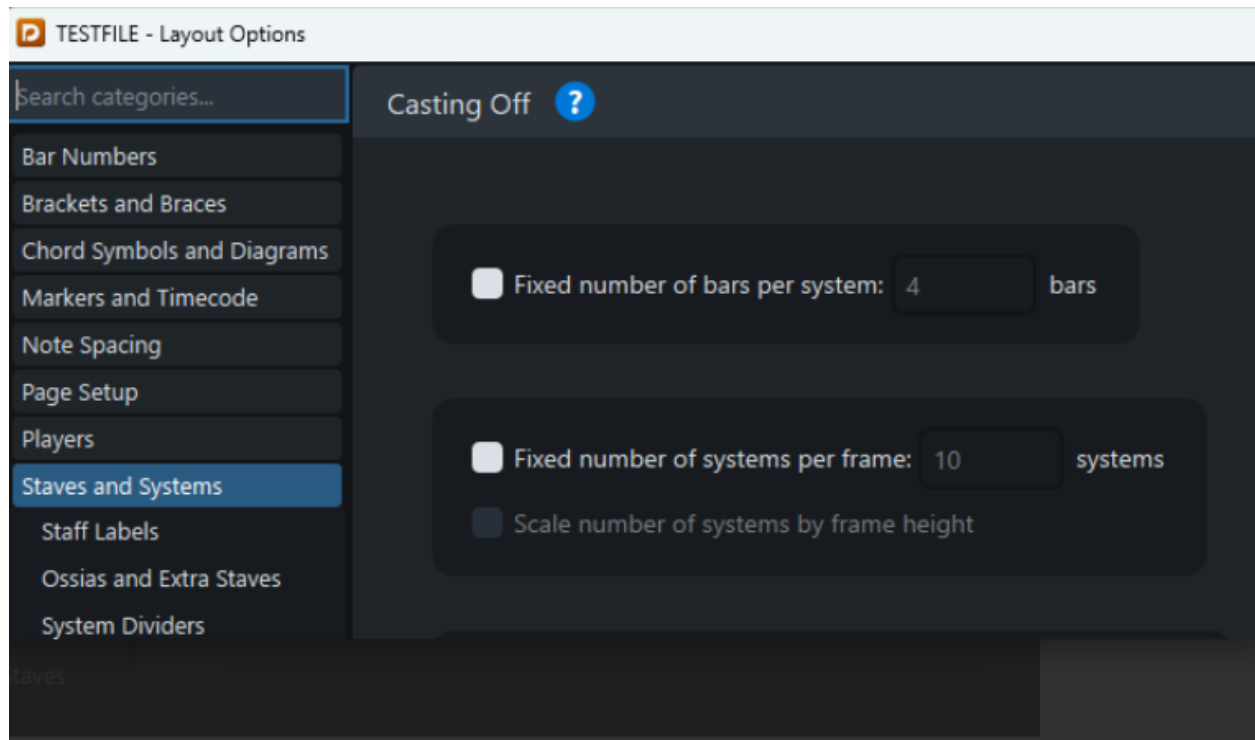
TESTFILE - Layout Options

Search categories...

Bar Numbers
Brackets and Braces
Chord Symbols and Diagrams
Markers and Timecode
Note Spacing
Page Setup
Players
Staves and Systems
Staff Labels
Ossias and Extra Staves
System Dividers

Casting Off ?

Fixed number of bars per system: 4 bars

Fixed number of systems per frame: 10 systems

Scale number of systems by frame height

taves